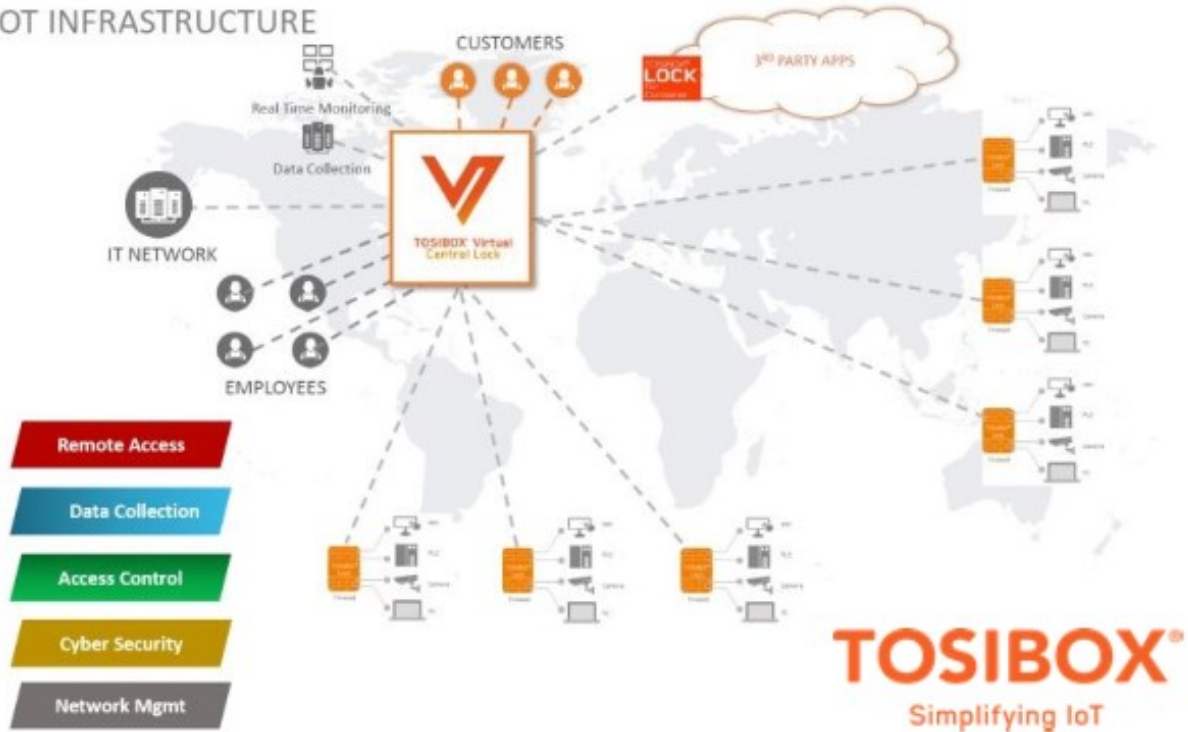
OT INFRASTRUCTURE

CUSTOMERS

LOCK

3RD PARTY APPS

Real Time Monitoring

Data Collection

IT NETWORK

TOSIBOX® Virtual Central Lock

EMPLOYEES

Remote Access

Data Collection

Access Control

Cyber Security

Network Mgmt

TOSIBOX®

Simplifying IoT